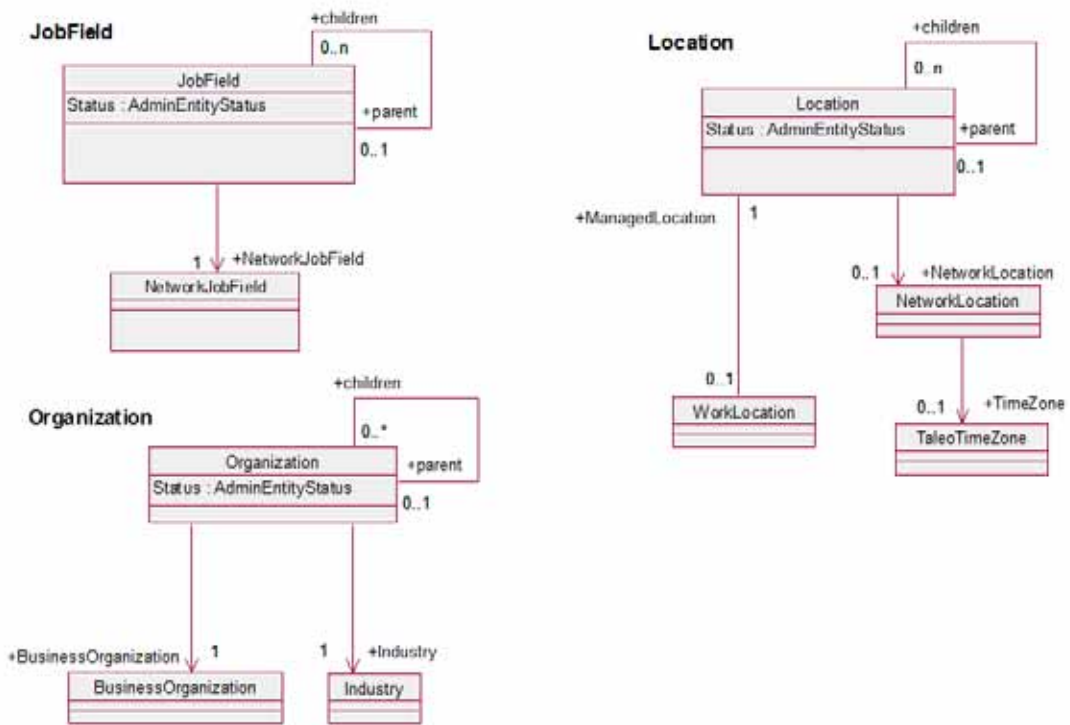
JobField

+children

0..n

JobField
Status : AdminEntityStatus

+parent

0..1

1 +NetworkJobField

NetworkJobField

Location

+children

0..n

Location
Status : AdminEntityStatus

+parent

0..1

+ManagedLocation

1

0..1 +NetworkLocation

NetworkLocation

0..1

WorkLocation

0..1 +TimeZone

TaleoTimeZone

Organization

+children

0..*

Organization
Status : AdminEntityStatus

+parent

0..1

+BusinessOrganization 1

1 +Industry

BusinessOrganization

Industry